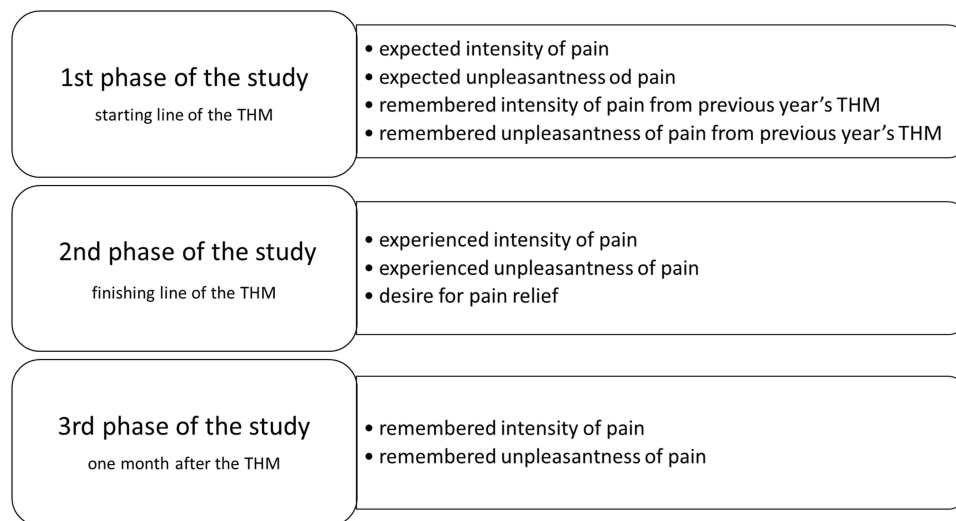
1st phase of the study
starting line of the THM

• expected intensity of pain
• expected unpleasantness od pain
• remembered intensity of pain from previous year's THM
• remembered unpleasantness of pain from previous year's THM

2nd phase of the study
finishing line of the THM

• experienced intensity of pain
• experienced unpleasantness of pain
• desire for pain relief

3rd phase of the study
one month after the THM

• remembered intensity of pain
• remembered unpleasantness of pain